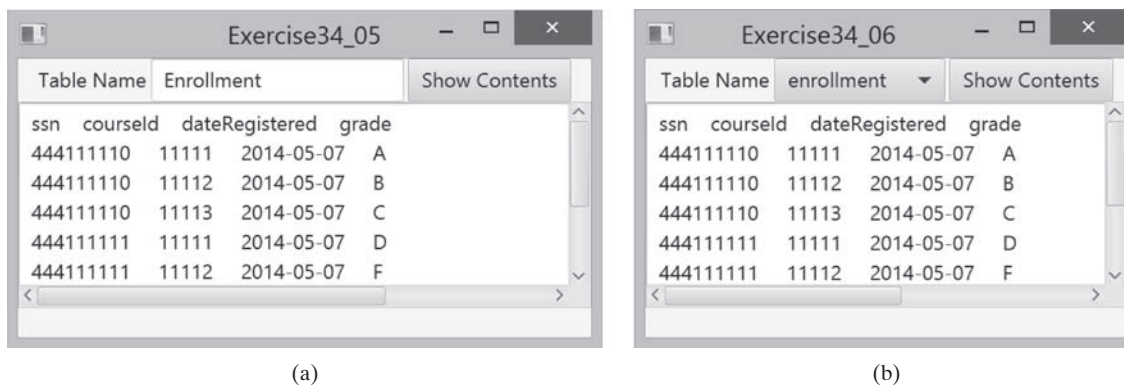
Exercise34_05

Table Name Enrollment Show Contents

| ssn | courseId | dateRegistered | grade |
|---|---|---|---|
| 444111110 | 11111 | 2014-05-07 | A |
| 444111110 | 11112 | 2014-05-07 | B |
| 444111110 | 11113 | 2014-05-07 | C |
| 444111111 | 11111 | 2014-05-07 | D |
| 444111111 | 11112 | 2014-05-07 | F |

(a)

Exercise34_06

Table Name enrollment Show Contents

| ssn | courseId | dateRegistered | grade |
|---|---|---|---|
| 444111110 | 11111 | 2014-05-07 | A |
| 444111110 | 11112 | 2014-05-07 | B |
| 444111110 | 11113 | 2014-05-07 | C |
| 444111111 | 11111 | 2014-05-07 | D |
| 444111111 | 11112 | 2014-05-07 | F |

(b)